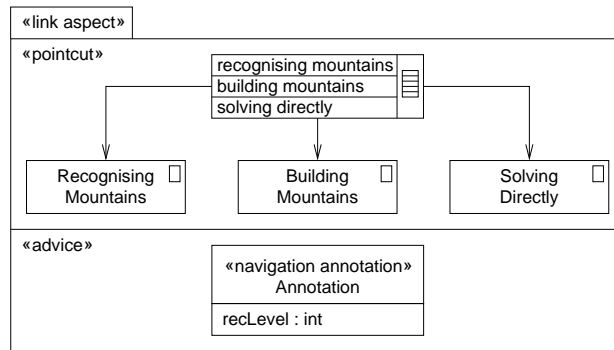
«link aspect»

«pointcut»

recognising mountains
building mountains
solving directly

Recognising Mountains

Building Mountains

Solving Directly

«advice»

«navigation annotation»
Annotation

recLevel : int